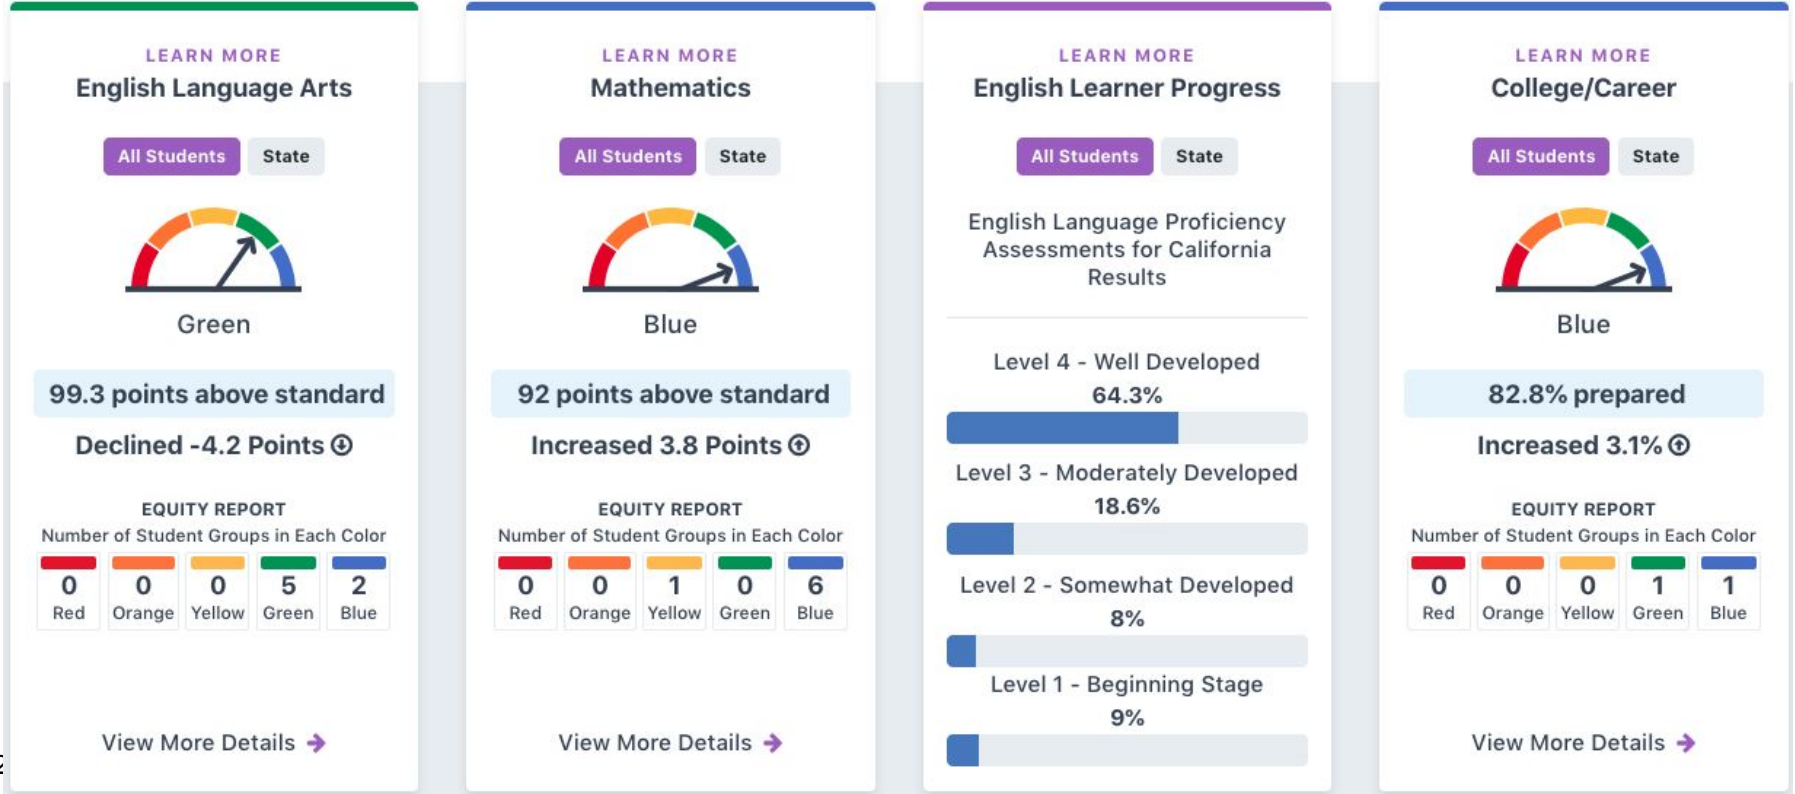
LEARN MORE
English Language Arts

All Students State

Green

99.3 points above standard

Declined -4.2 Points

EQUITY REPORT
Number of Student Groups in Each Color

| 0 | 0 | 0 | 5 | 2 |
|---|---|---|---|---|
| Red | Orange | Yellow | Green | Blue |

View More Details

LEARN MORE
Mathematics

All Students State

Blue

92 points above standard

Increased 3.8 Points

EQUITY REPORT
Number of Student Groups in Each Color

| 0 | 0 | 1 | 0 | 6 |
|---|---|---|---|---|
| Red | Orange | Yellow | Green | Blue |

View More Details

LEARN MORE
English Learner Progress

All Students State

English Language Proficiency Assessments for California Results

Level 4 - Well Developed
64.3%

Level 3 - Moderately Developed
18.6%

Level 2 - Somewhat Developed
8%

Level 1 - Beginning Stage
9%

LEARN MORE
College/Career

All Students State

Blue

82.8% prepared

Increased 3.1%

EQUITY REPORT
Number of Student Groups in Each Color

| 0 | 0 | 0 | 1 | 1 |
|---|---|---|---|---|
| Red | Orange | Yellow | Green | Blue |

View More Details